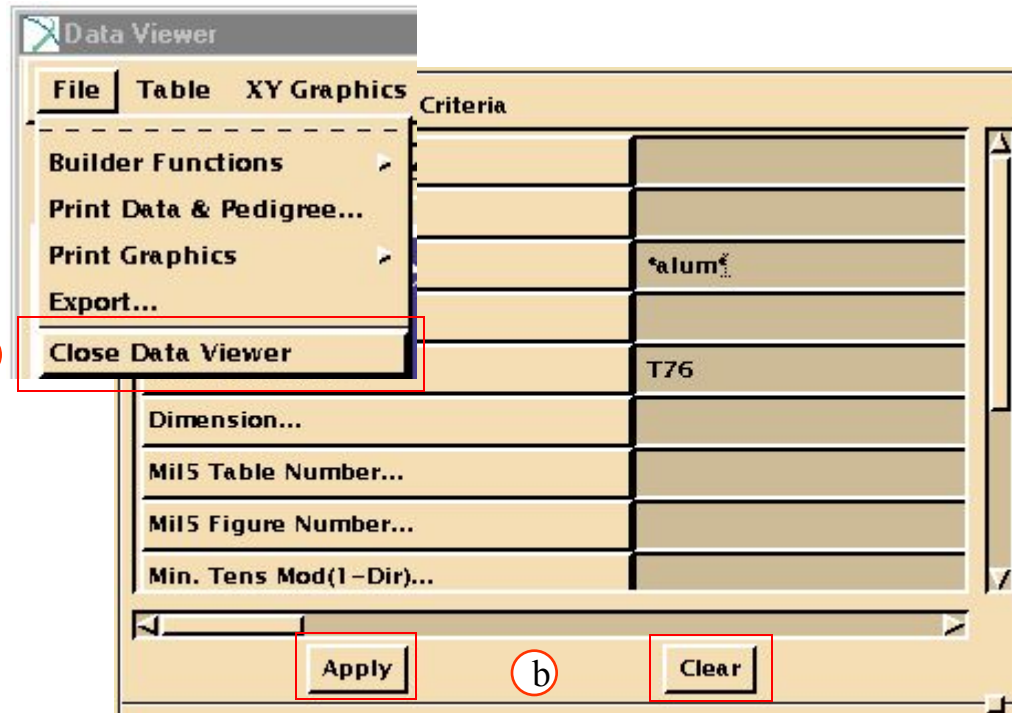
Data Viewer

File Table XY Graphics

Criteria

Builder Functions

Print Data & Pedigree...

Print Graphics

Export...

Close Data Viewer

*alum*

T76

Dimension...

Mil5 Table Number...

Mil5 Figure Number...

Min. Tens Mod(1-Dir)...

Apply

b

Clear